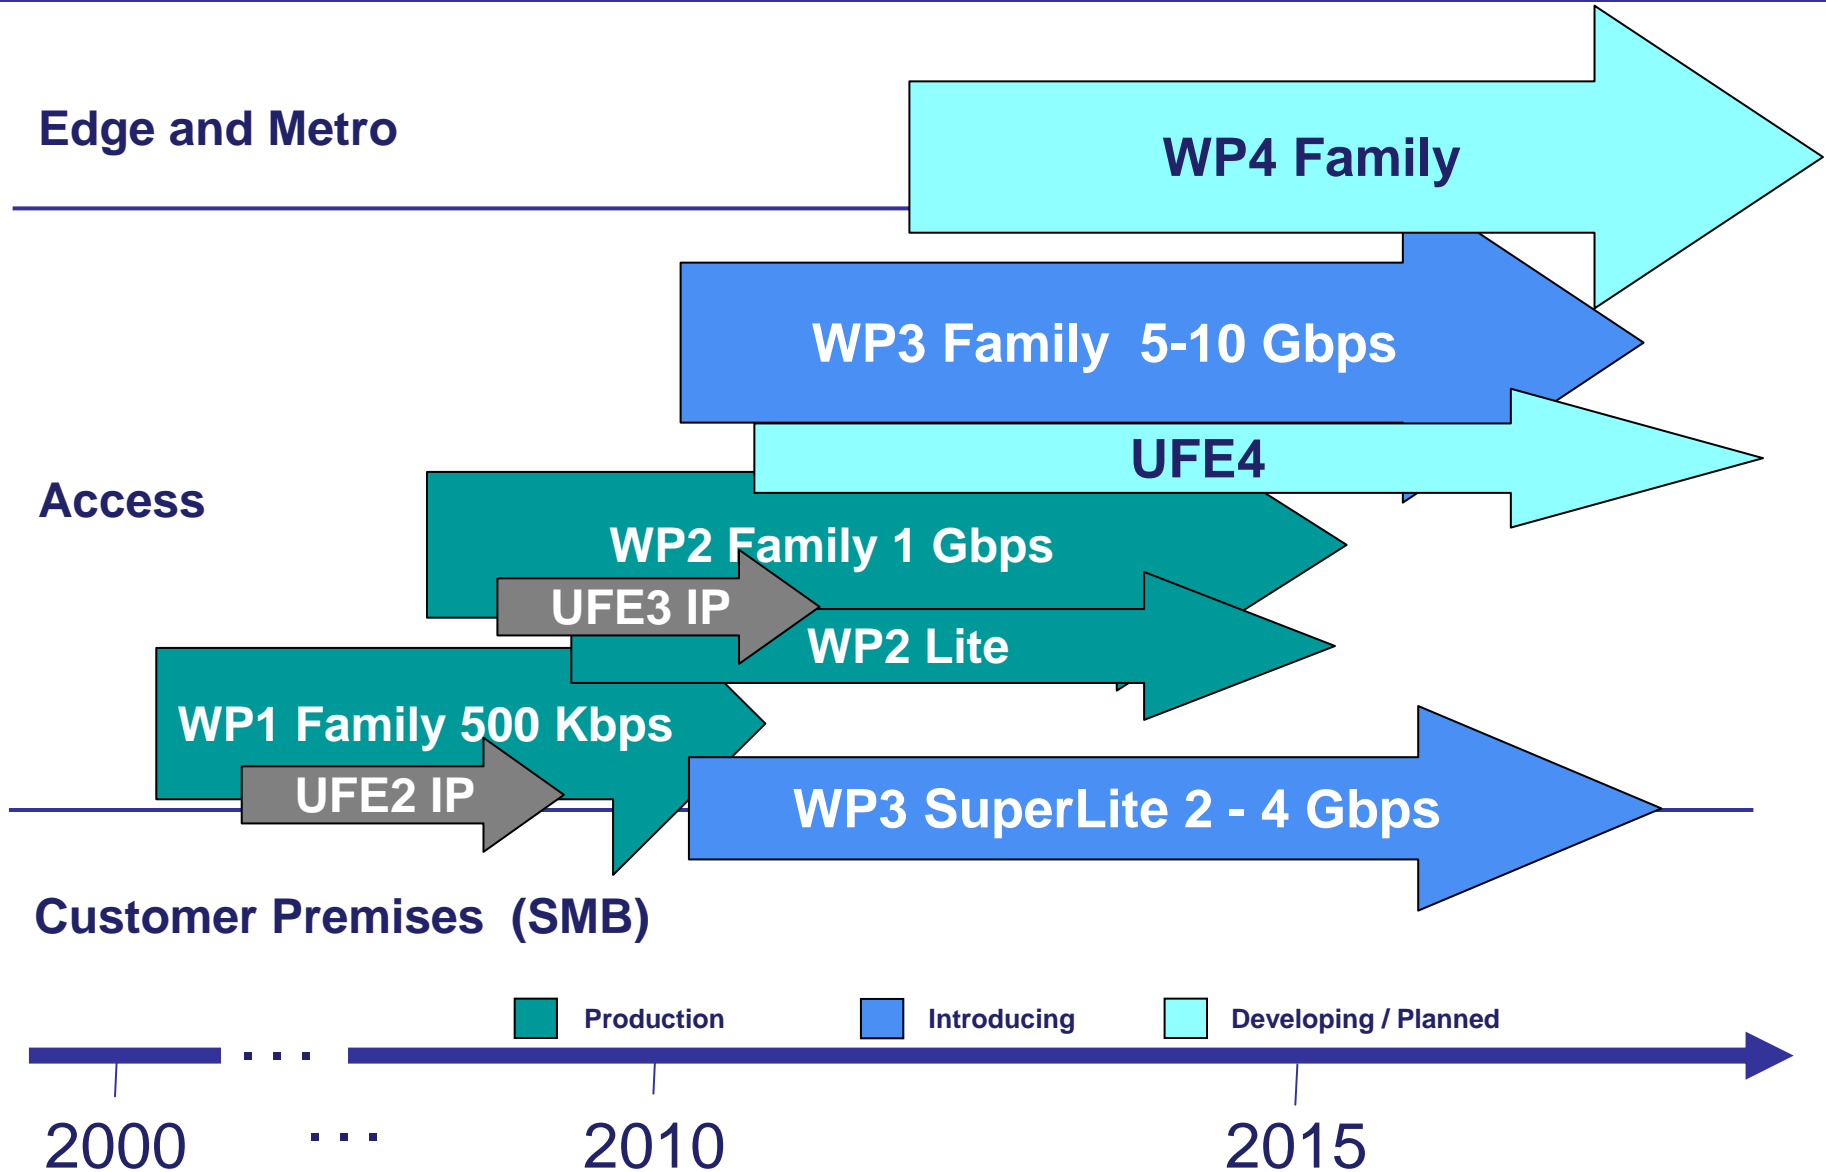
Edge and Metro

WP4 Family

WP3 Family 5-10 Gbps

UFE4

Access

WP2 Family 1 Gbps

UFE3 IP

WP2 Lite

WP1 Family 500 Kbps

UFE2 IP

WP3 SuperLite 2 - 4 Gbps

Customer Premises (SMB)

Production

Introducing

Developing / Planned

2000 . . . 2010 2015